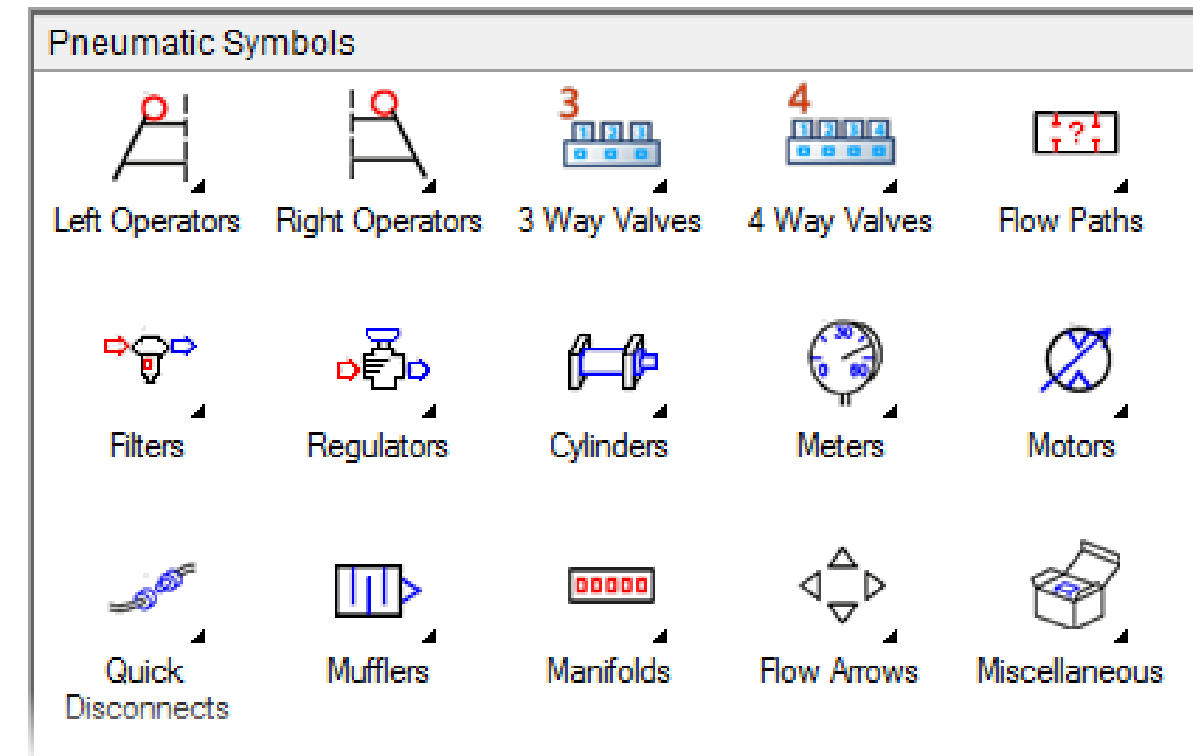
Pneumatic Symbols

3 1 2 3

4 1 2 3 4

?

Left Operators
Right Operators
3 Way Valves
4 Way Valves
Flow Paths

30 0 60

Filters
Regulators
Cylinders
Meters
Motors

Quick Disconnects
Mufflers
Manifolds
Flow Arrows
Miscellaneous